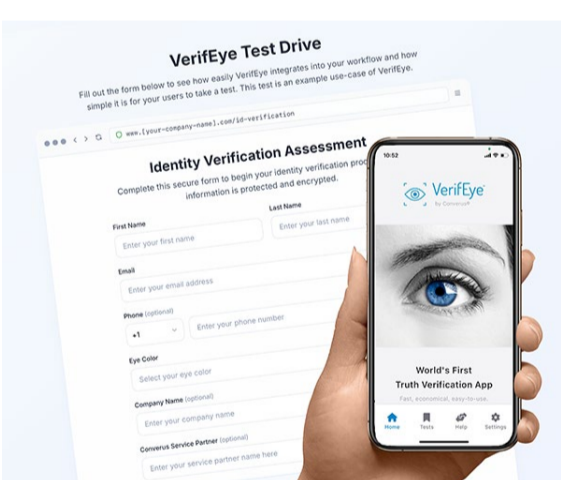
VerifEye Test Drive

Fill out the form below to see how easily VerifEye integrates into your workflow and how simple it is for your users to take a test. This test is an example use-case of VerifEye.

www.[your-company-name].com/id-verification

Identity Verification Assessment

Complete this secure form to begin your identity verification pro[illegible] information is protected and encrypted.

First Name
Enter your first name

Last Name
Enter your last name

Email
Enter your email address

Phone (optional)
+1
Enter your phone number

Eye Color
Select your eye color

Company Name (optional)
Enter your company name

Converus Service Partner (optional)
Enter your service partner name here

10:52

VerifEye
by Converus

World's First
Truth Verification App

Fast, economical, easy-to-use.

Home
Tests
Help
Settings